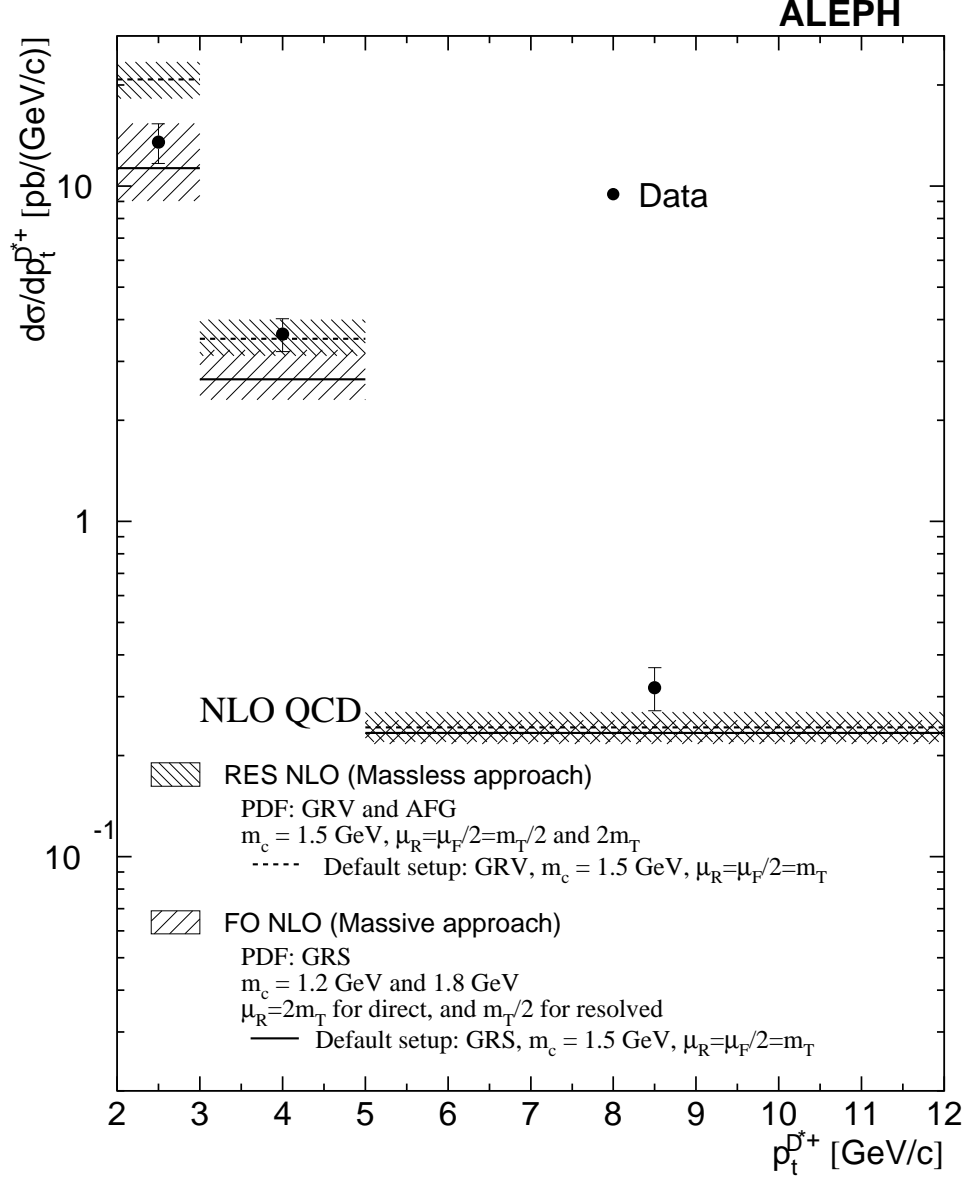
ALEPH

$d\sigma/dp_t^{D^{*+}}$ [pb/(GeV/c)]

10

1

$10^{-1}$

Data

NLO QCD

RES NLO (Massless approach)

PDF: GRV and AFG

$m_c$ = 1.5 GeV, $\mu_R$=$\mu_F$/2=$m_T$/2 and 2$m_T$

Default setup: GRV, $m_c$ = 1.5 GeV, $\mu_R$=$\mu_F$/2=$m_T$

FO NLO (Massive approach)

PDF: GRS

$m_c$ = 1.2 GeV and 1.8 GeV

$\mu_R$=2$m_T$ for direct, and $m_T$/2 for resolved

Default setup: GRS, $m_c$ = 1.5 GeV, $\mu_R$=$\mu_F$/2=$m_T$

2 3 4 5 6 7 8 9 10 11 12

$p_t^{D^{*+}}$ [GeV/c]